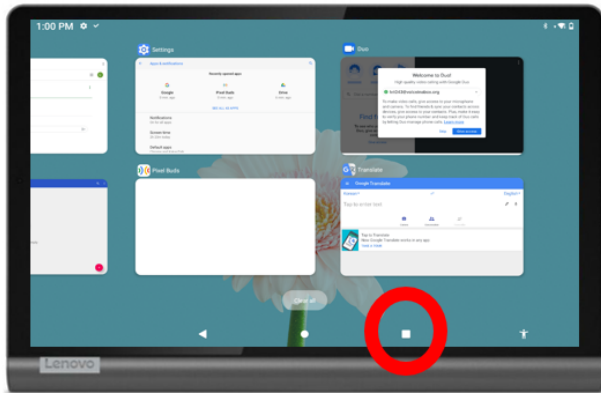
1:00 PM

Settings

Apps & notifications

Recently opened apps

Google

Pixel Buds

Drive

SEE ALL 44 APPS

Notifications

Screen time

Default apps

Duo

Welcome to Duo!

High quality video calling with Google Duo

Pixel Buds

Translate

Google Translate

Tap to enter text

Tap to Translate

Clear all

Lenovo